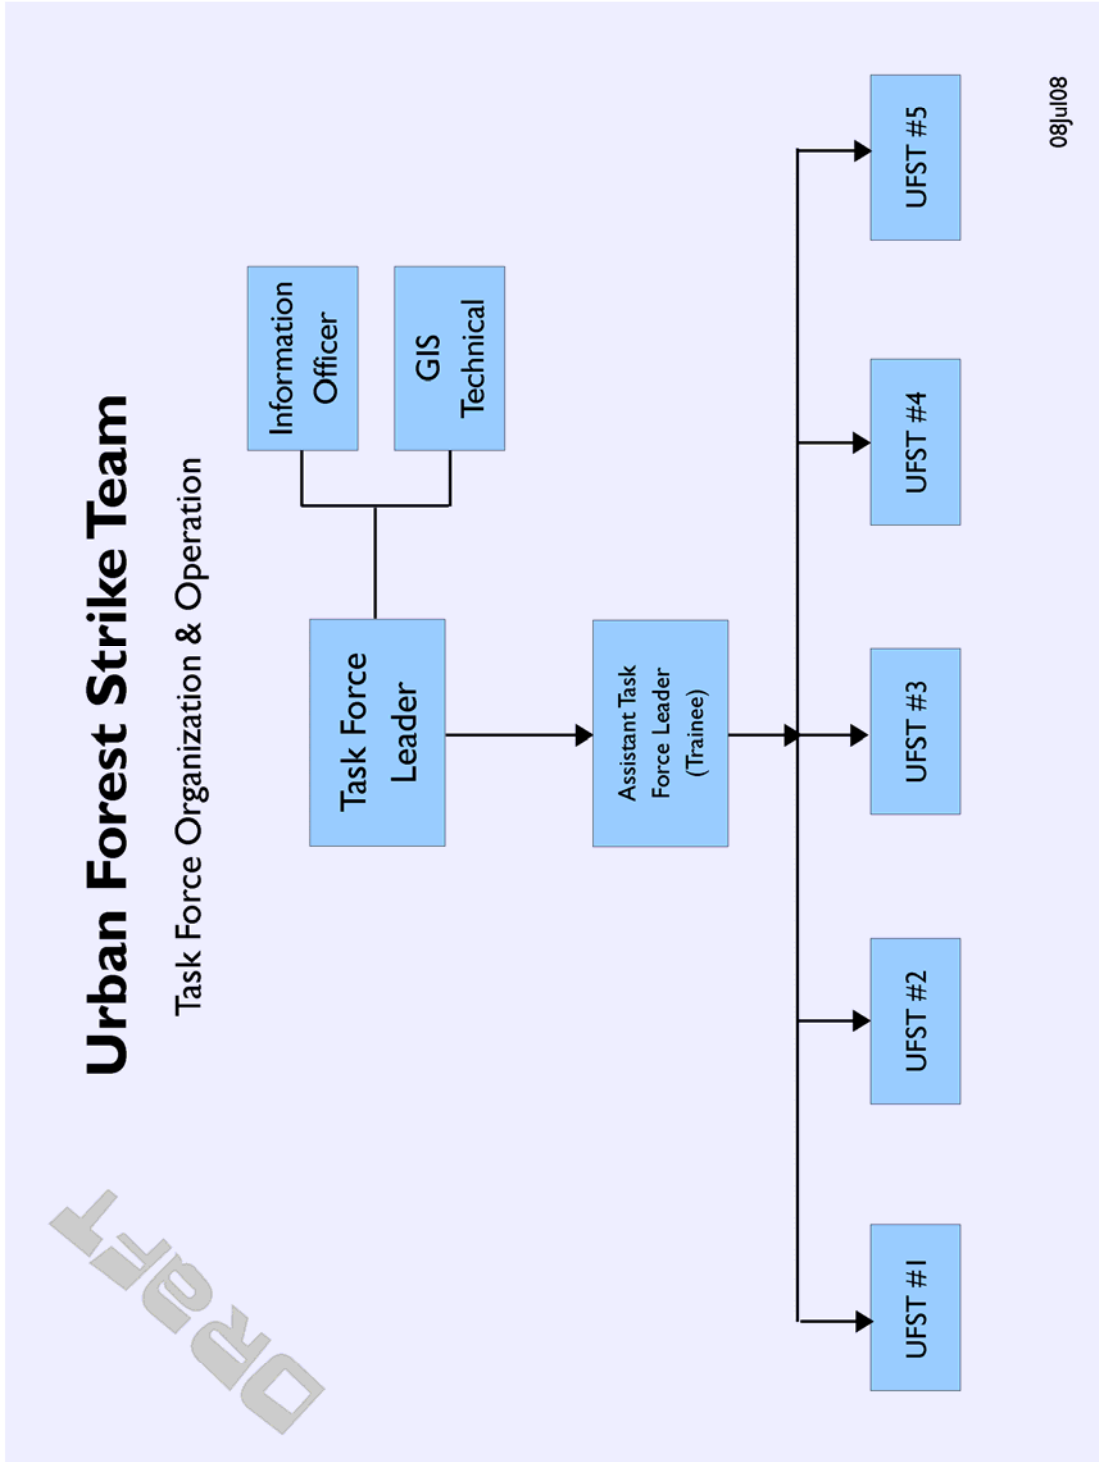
DRAFT

Urban Forest Strike Team

Task Force Organization & Operation

Information Officer

GIS Technical

Task Force Leader

Assistant Task Force Leader (Trainee)

UFST #1

UFST #2

UFST #3

UFST #4

UFST #5

08Jul08